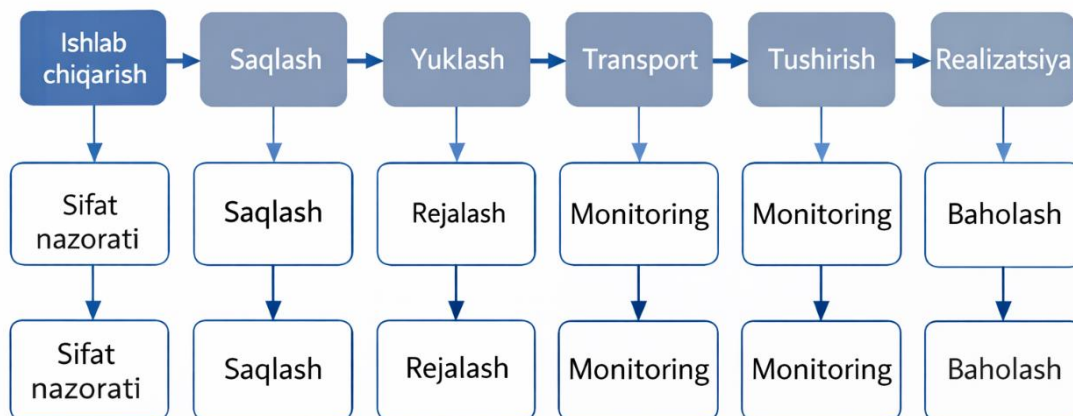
Ishlab chiqarish

Saqlash

Yuklash

Transport

Tushirish

Realizatsiya

Sifat nazorati

Saqlash

Rejalash

Monitoring

Monitoring

Baholash

Sifat nazorati

Saqlash

Rejalash

Monitoring

Monitoring

Baholash